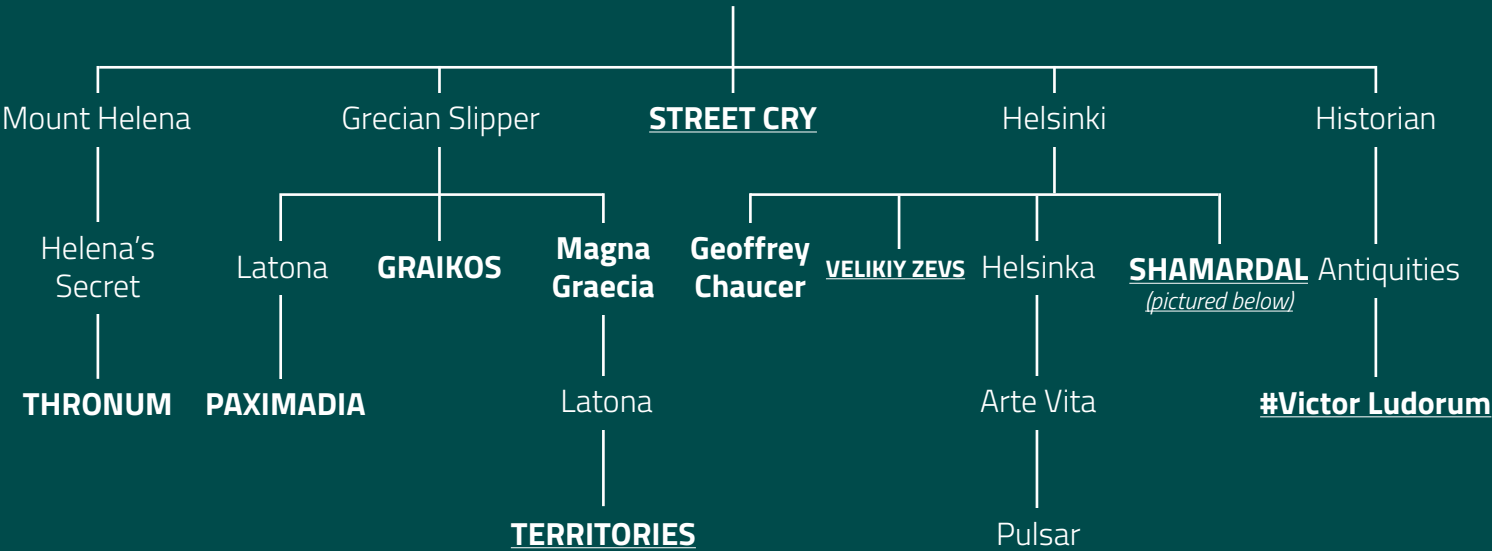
Mount Helena

Helena's Secret

THRONUM

Grecian Slipper

Latona

PAXIMADIA

GRAIKOS

Magna Graecia

Latona

TERRITORIES

STREET CRY

Helsinki

Geoffrey Chaucer

VELIKIY ZEVS

Helsinka

Arte Vita

Pulsar

SHAMARDAL
(pictured below)

Historian

Antiquities

#Victor Ludorum